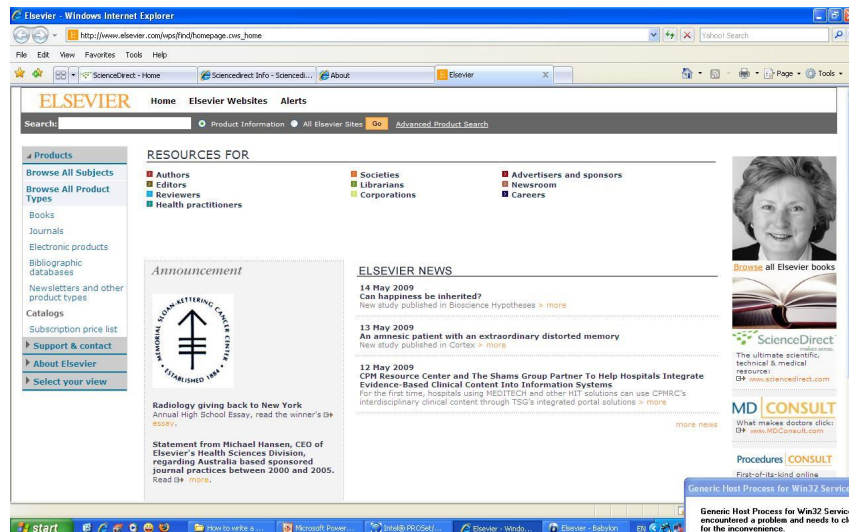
Elsevier - Windows Internet Explorer

http://www.elsevier.com/wps/find/homepage.cws_home

Yahoo! Search

File Edit View Favorites Tools Help

ScienceDirect - Home | Sciencedirect Info - Sciencedi... | About | Elsevier

Page Tools

ELSEVIER Home Elsevier Websites Alerts

Search: Product Information All Elsevier Sites Go Advanced Product Search

Products
Browse All Subjects
Browse All Product Types
Books
Journals
Electronic products
Bibliographic databases
Newsletters and other product types
Catalogs
Subscription price list
Support & contact
About Elsevier
Select your view

RESOURCES FOR

Authors
Editors
Reviewers
Health practitioners
Societies
Librarians
Corporations
Advertisers and sponsors
Newsroom
Careers

Announcement

MEMORIAL SLOAN-KETTERING CANCER CENTER ESTABLISHED 1884

Radiology giving back to New York
Annual High School Essay, read the winner's essay.

Statement from Michael Hansen, CEO of Elsevier's Health Sciences Division, regarding Australia based sponsored journal practices between 2000 and 2005.
Read more.

ELSEVIER NEWS

14 May 2009
Can happiness be inherited?
New study published in Bioscience Hypotheses > more

13 May 2009
An amnesic patient with an extraordinary distorted memory
New study published in Cortex > more

12 May 2009
CPM Resource Center and The Shams Group Partner To Help Hospitals Integrate Evidence-Based Clinical Content Into Information Systems
For the first time, hospitals using MEDITECH and other HIT solutions can use CPMRC's interdisciplinary clinical content through TSG's integrated portal solutions > more

more news

Browse all Elsevier books

ScienceDirect
The ultimate scientific, technical & medical resource:
www.sciencedirect.com

MD CONSULT
What makes doctors click:
www.MDConsult.com

Procedures CONSULT
First-of-its-kind online

Generic Host Process for Win32 Services
Generic Host Process for Win32 Services encountered a problem and needs to close. We are sorry for the inconvenience.

start | How to write a ... | Microsoft Power... | Intel® PROSet/... | Elsevier - Windo... | Elsevier - Babylon | EN